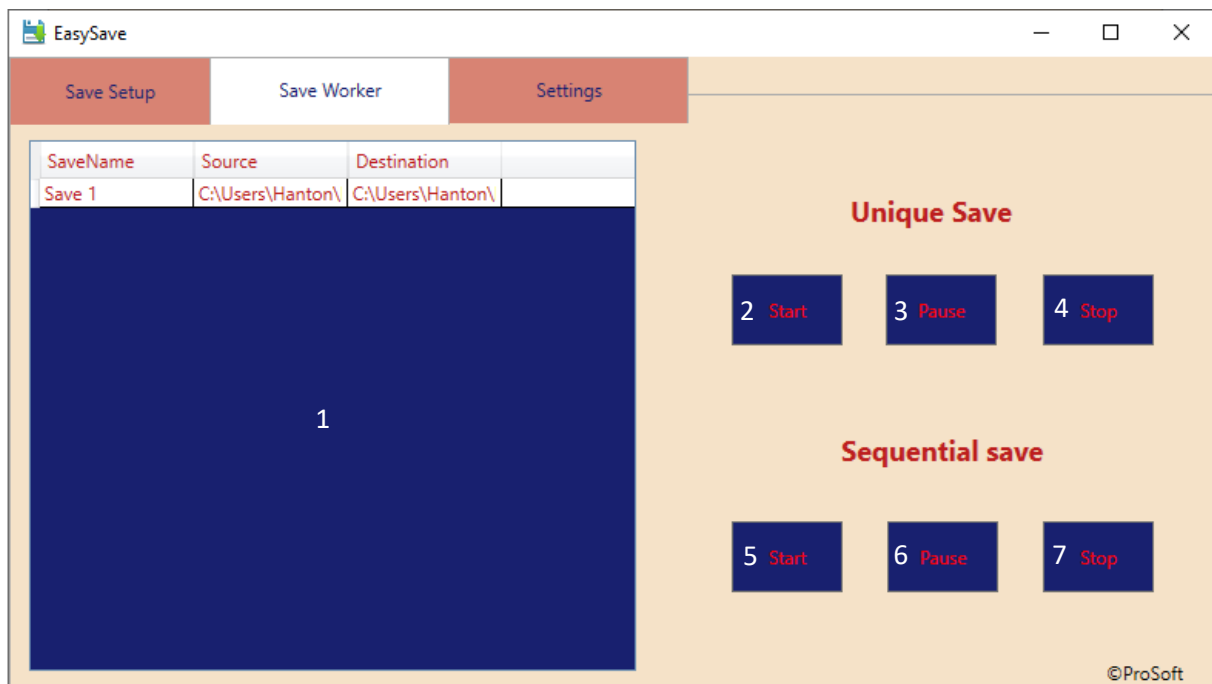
EasySave

Save Setup | Save Worker | Settings

| SaveName | Source | Destination |  |
|---|---|---|---|
| Save 1 | C:\Users\Hanton\ | C:\Users\Hanton\ |  |

1

Unique Save

2 Start
3 Pause
4 Stop

Sequential save

5 Start
6 Pause
7 Stop

©ProSoft